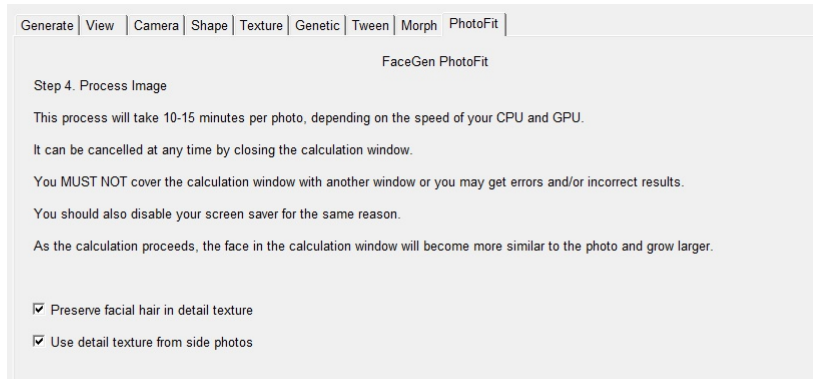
Generate | View | Camera | Shape | Texture | Genetic | Tween | Morph | PhotoFit

FaceGen PhotoFit

Step 4. Process Image

This process will take 10-15 minutes per photo, depending on the speed of your CPU and GPU.

It can be cancelled at any time by closing the calculation window.

You MUST NOT cover the calculation window with another window or you may get errors and/or incorrect results.

You should also disable your screen saver for the same reason.

As the calculation proceeds, the face in the calculation window will become more similar to the photo and grow larger.

☑ Preserve facial hair in detail texture

☑ Use detail texture from side photos